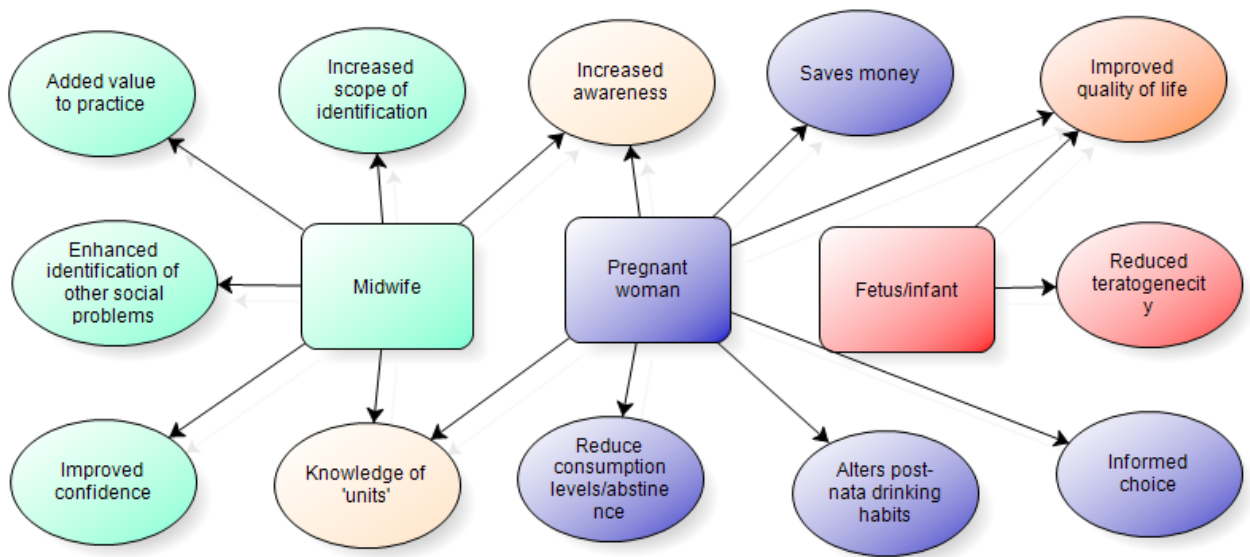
Added value to practice

Increased scope of identification

Increased awareness

Saves money

Improved quality of life

Enhanced identification of other social problems

Midwife

Pregnant woman

Fetus/infant

Reduced teratogenecity

Improved confidence

Knowledge of 'units'

Reduce consumption levels/abstinence

Alters post-nata drinking habits

Informed choice